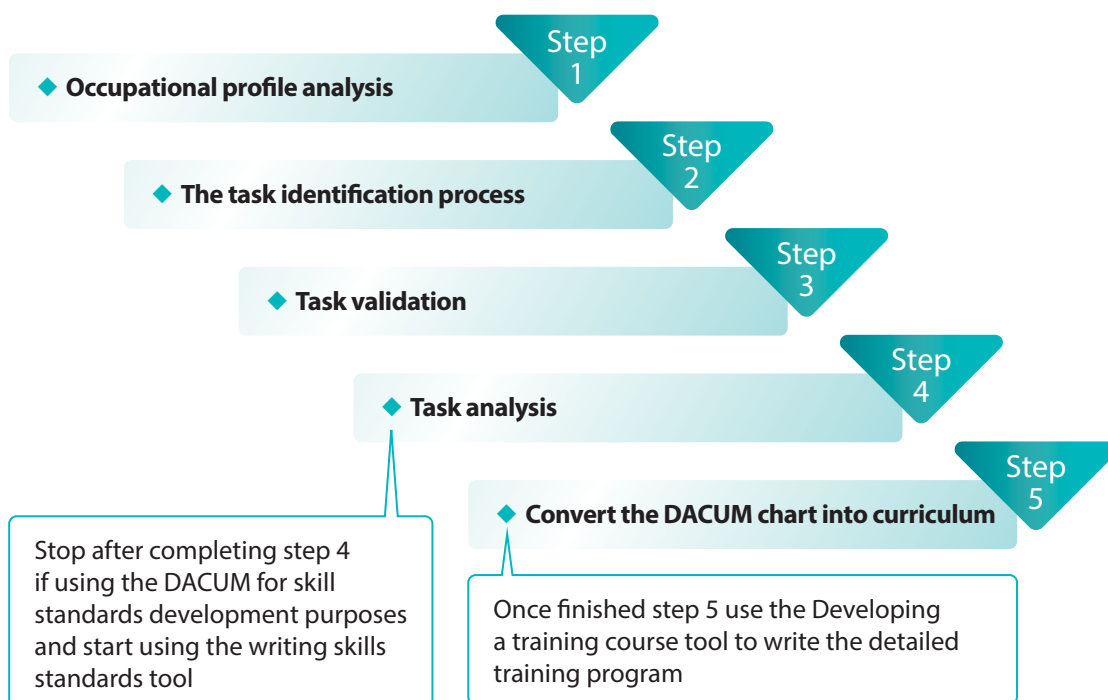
Step 1
◆ Occupational profile analysis

Step 2
◆ The task identification process

Step 3
◆ Task validation

Step 4
◆ Task analysis

Step 5
◆ Convert the DACUM chart into curriculum

Stop after completing step 4 if using the DACUM for skill standards development purposes and start using the writing skills standards tool

Once finished step 5 use the Developing a training course tool to write the detailed training program